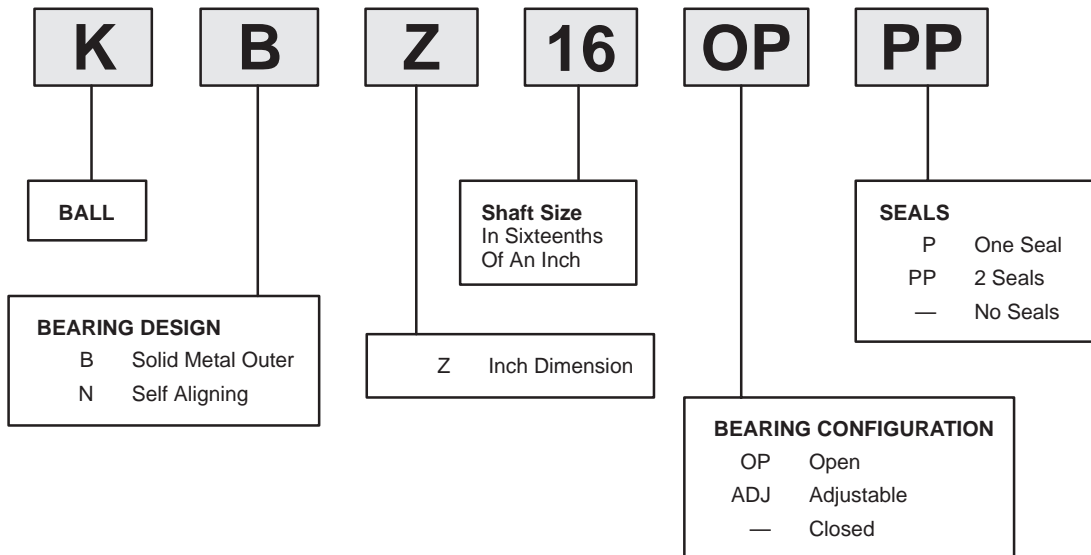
K B Z 16 OP PP

BALL

Shaft Size
In Sixteenths Of An Inch

SEALS
P One Seal
PP 2 Seals
— No Seals

BEARING DESIGN
B Solid Metal Outer
N Self Aligning

Z Inch Dimension

BEARING CONFIGURATION
OP Open
ADJ Adjustable
— Closed